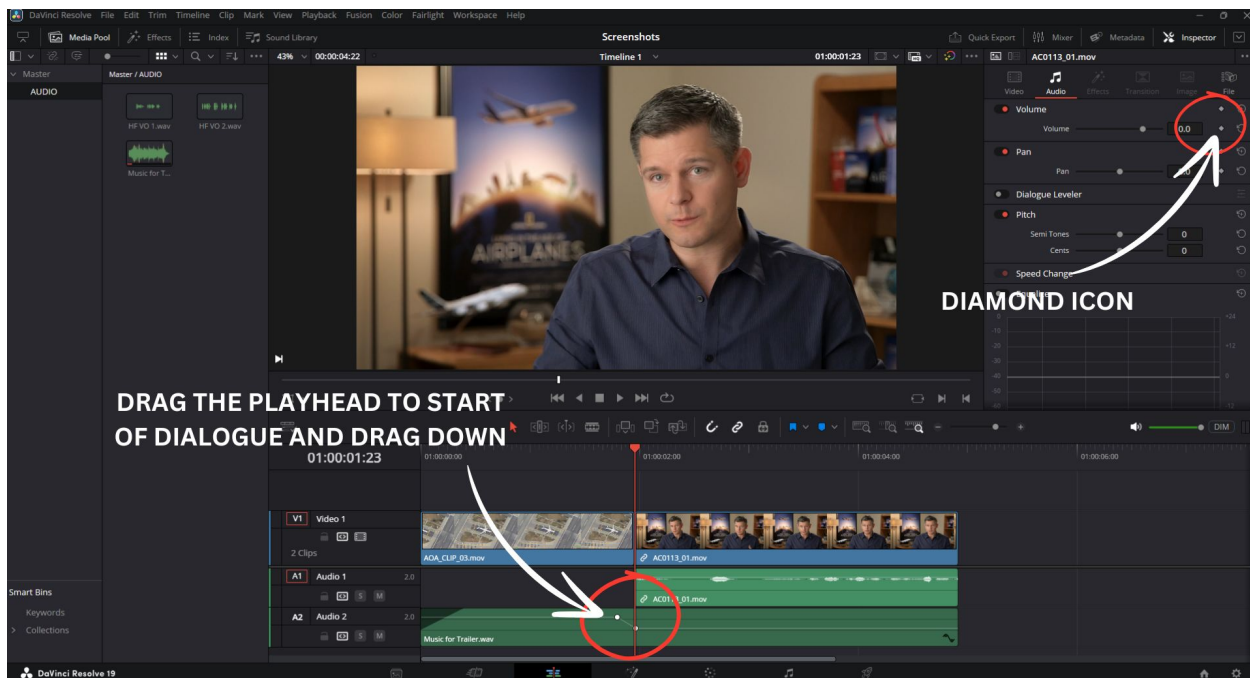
DaVinci Resolve File Edit Trim Timeline Clip Mark View Playback Fusion Color Fairlight Workspace Help

Media Pool Effects Index Sound Library Screenshots Quick Export Mixer Metadata Inspector

43% 00:00:04:22 Timeline 1 01:00:01:23 AC0113_01.mov

Master
AUDIO
Master / AUDIO
HF VO 1.wav
HF VO 2.wav
Music for T...

Video Audio Effects Transition Image File
Volume
Volume 0.0
Pan
Pan 0.0
Dialogue Leveler
Pitch
Semi Tones 0
Cents 0
Speed Change

DIAMOND ICON

DRAG THE PLAYHEAD TO START OF DIALOGUE AND DRAG DOWN

01:00:01:23
01:00:00:00 01:00:02:00 01:00:04:00 01:00:06:00

V1 Video 1
2 Clips
AOA_CLIP_03.mov
AC0113_01.mov
A1 Audio 1 2.0
AC0113_01.mov
A2 Audio 2 2.0
Music for Trailer.wav

DIM

Smart Bins
Keywords
Collections

DaVinci Resolve 19